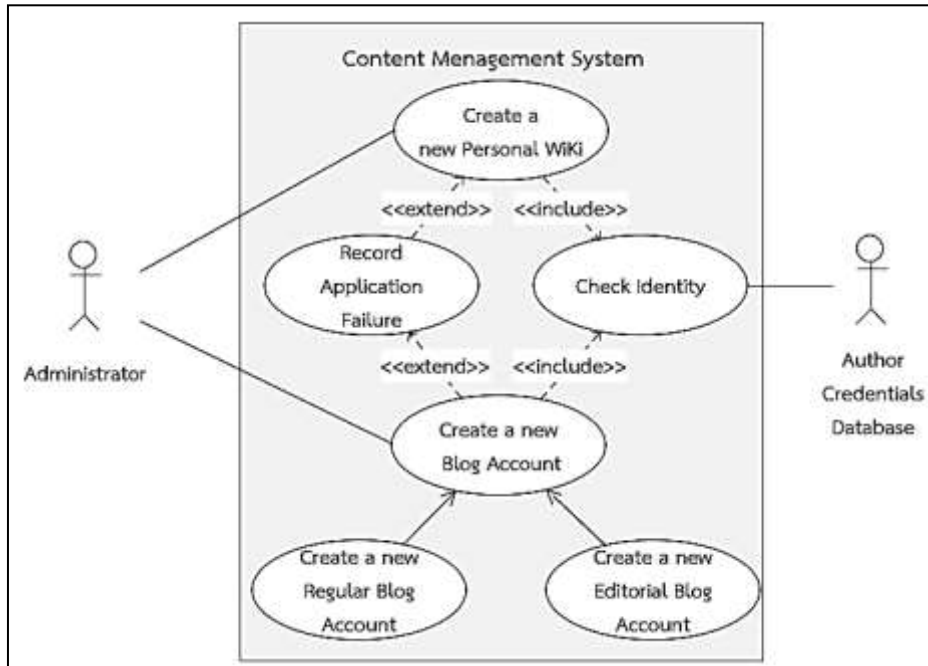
Content Menagement System

Create a new Personal WiKi

<<extend>>

<<include>>

Record Application Failure

Check Identity

Administrator

Author Credentials Database

<<extend>>

<<include>>

Create a new Blog Account

Create a new Regular Blog Account

Create a new Editorial Blog Account